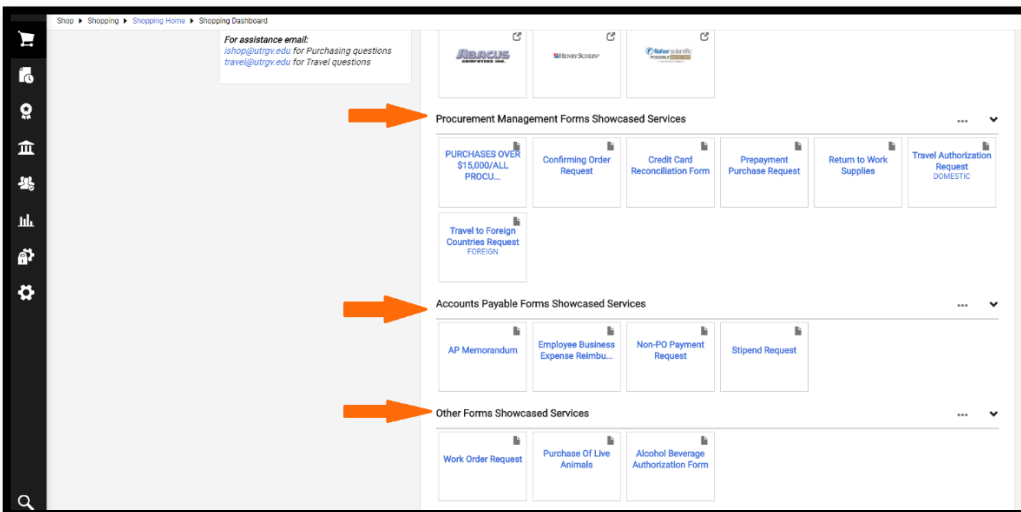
Shop ▸ Shopping ▸ Shopping Home ▸ Shopping Dashboard

For assistance email:
ishop@utrgv.edu for Purchasing questions
travel@utrgv.edu for Travel questions

ABACUS
HENRY SCHEIN
fisher scientific

Procurement Management Forms Showcased Services

PURCHASES OVER $15,000/ALL PROCU...

Confirming Order Request

Credit Card Reconciliation Form

Prepayment Purchase Request

Return to Work Supplies

Travel Authorization Request
DOMESTIC

Travel to Foreign Countries Request
FOREIGN

Accounts Payable Forms Showcased Services

AP Memorandum

Employee Business Expense Reimbu...

Non-PO Payment Request

Stipend Request

Other Forms Showcased Services

Work Order Request

Purchase Of Live Animals

Alcohol Beverage Authorization Form